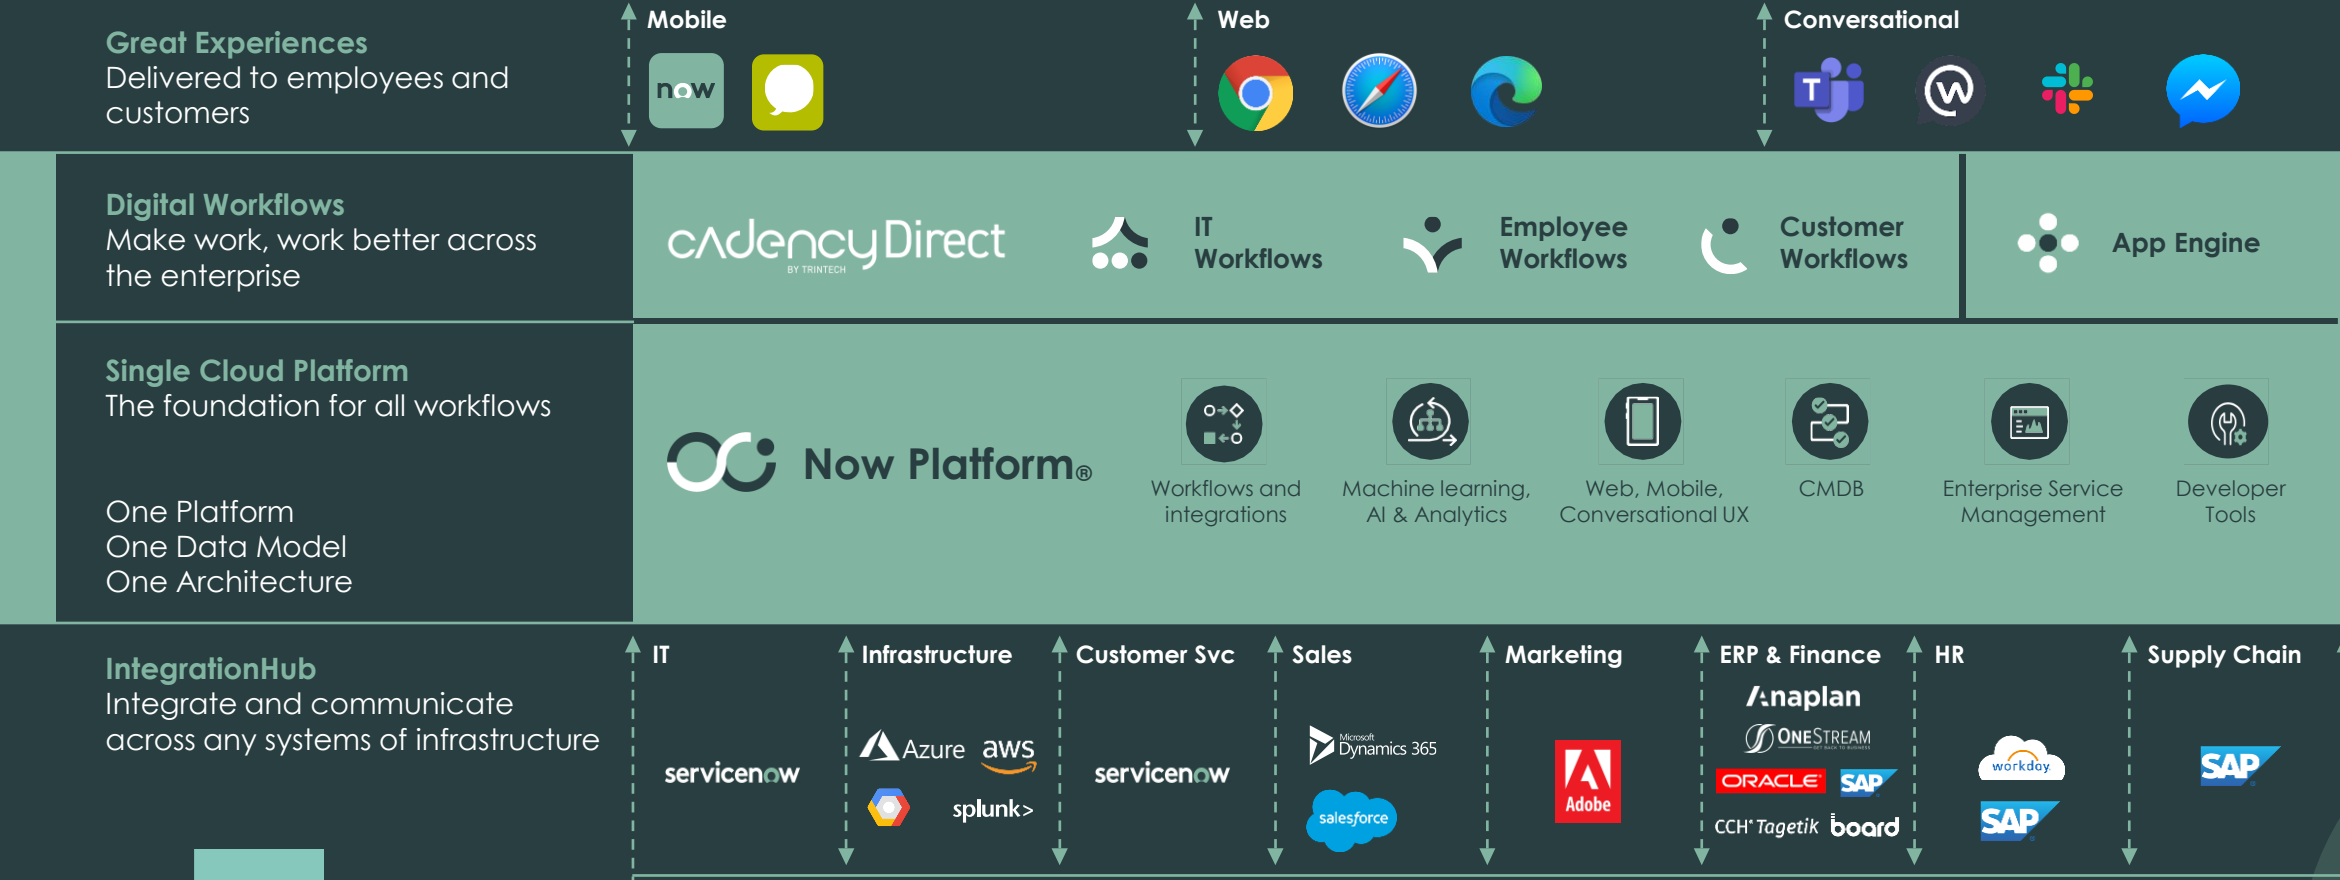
Great Experiences
Delivered to employees and customers

Mobile

now

Web

Conversational

Digital Workflows
Make work, work better across the enterprise

cAdencyDirect
BY TRINTECH

IT Workflows

Employee Workflows

Customer Workflows

App Engine

Single Cloud Platform
The foundation for all workflows

One Platform
One Data Model
One Architecture

Now Platform®

Workflows and integrations

Machine learning, AI & Analytics

Web, Mobile, Conversational UX

CMDB

Enterprise Service Management

Developer Tools

IntegrationHub
Integrate and communicate across any systems of infrastructure

IT

servicenow

Infrastructure

Azure aws

splunk>

Customer Svc

servicenow

Sales

Microsoft Dynamics 365

salesforce

Marketing

Adobe

ERP & Finance

Anaplan

ONESTREAM

ORACLE SAP

CCH Tagetik board

HR

workday

SAP

Supply Chain

SAP